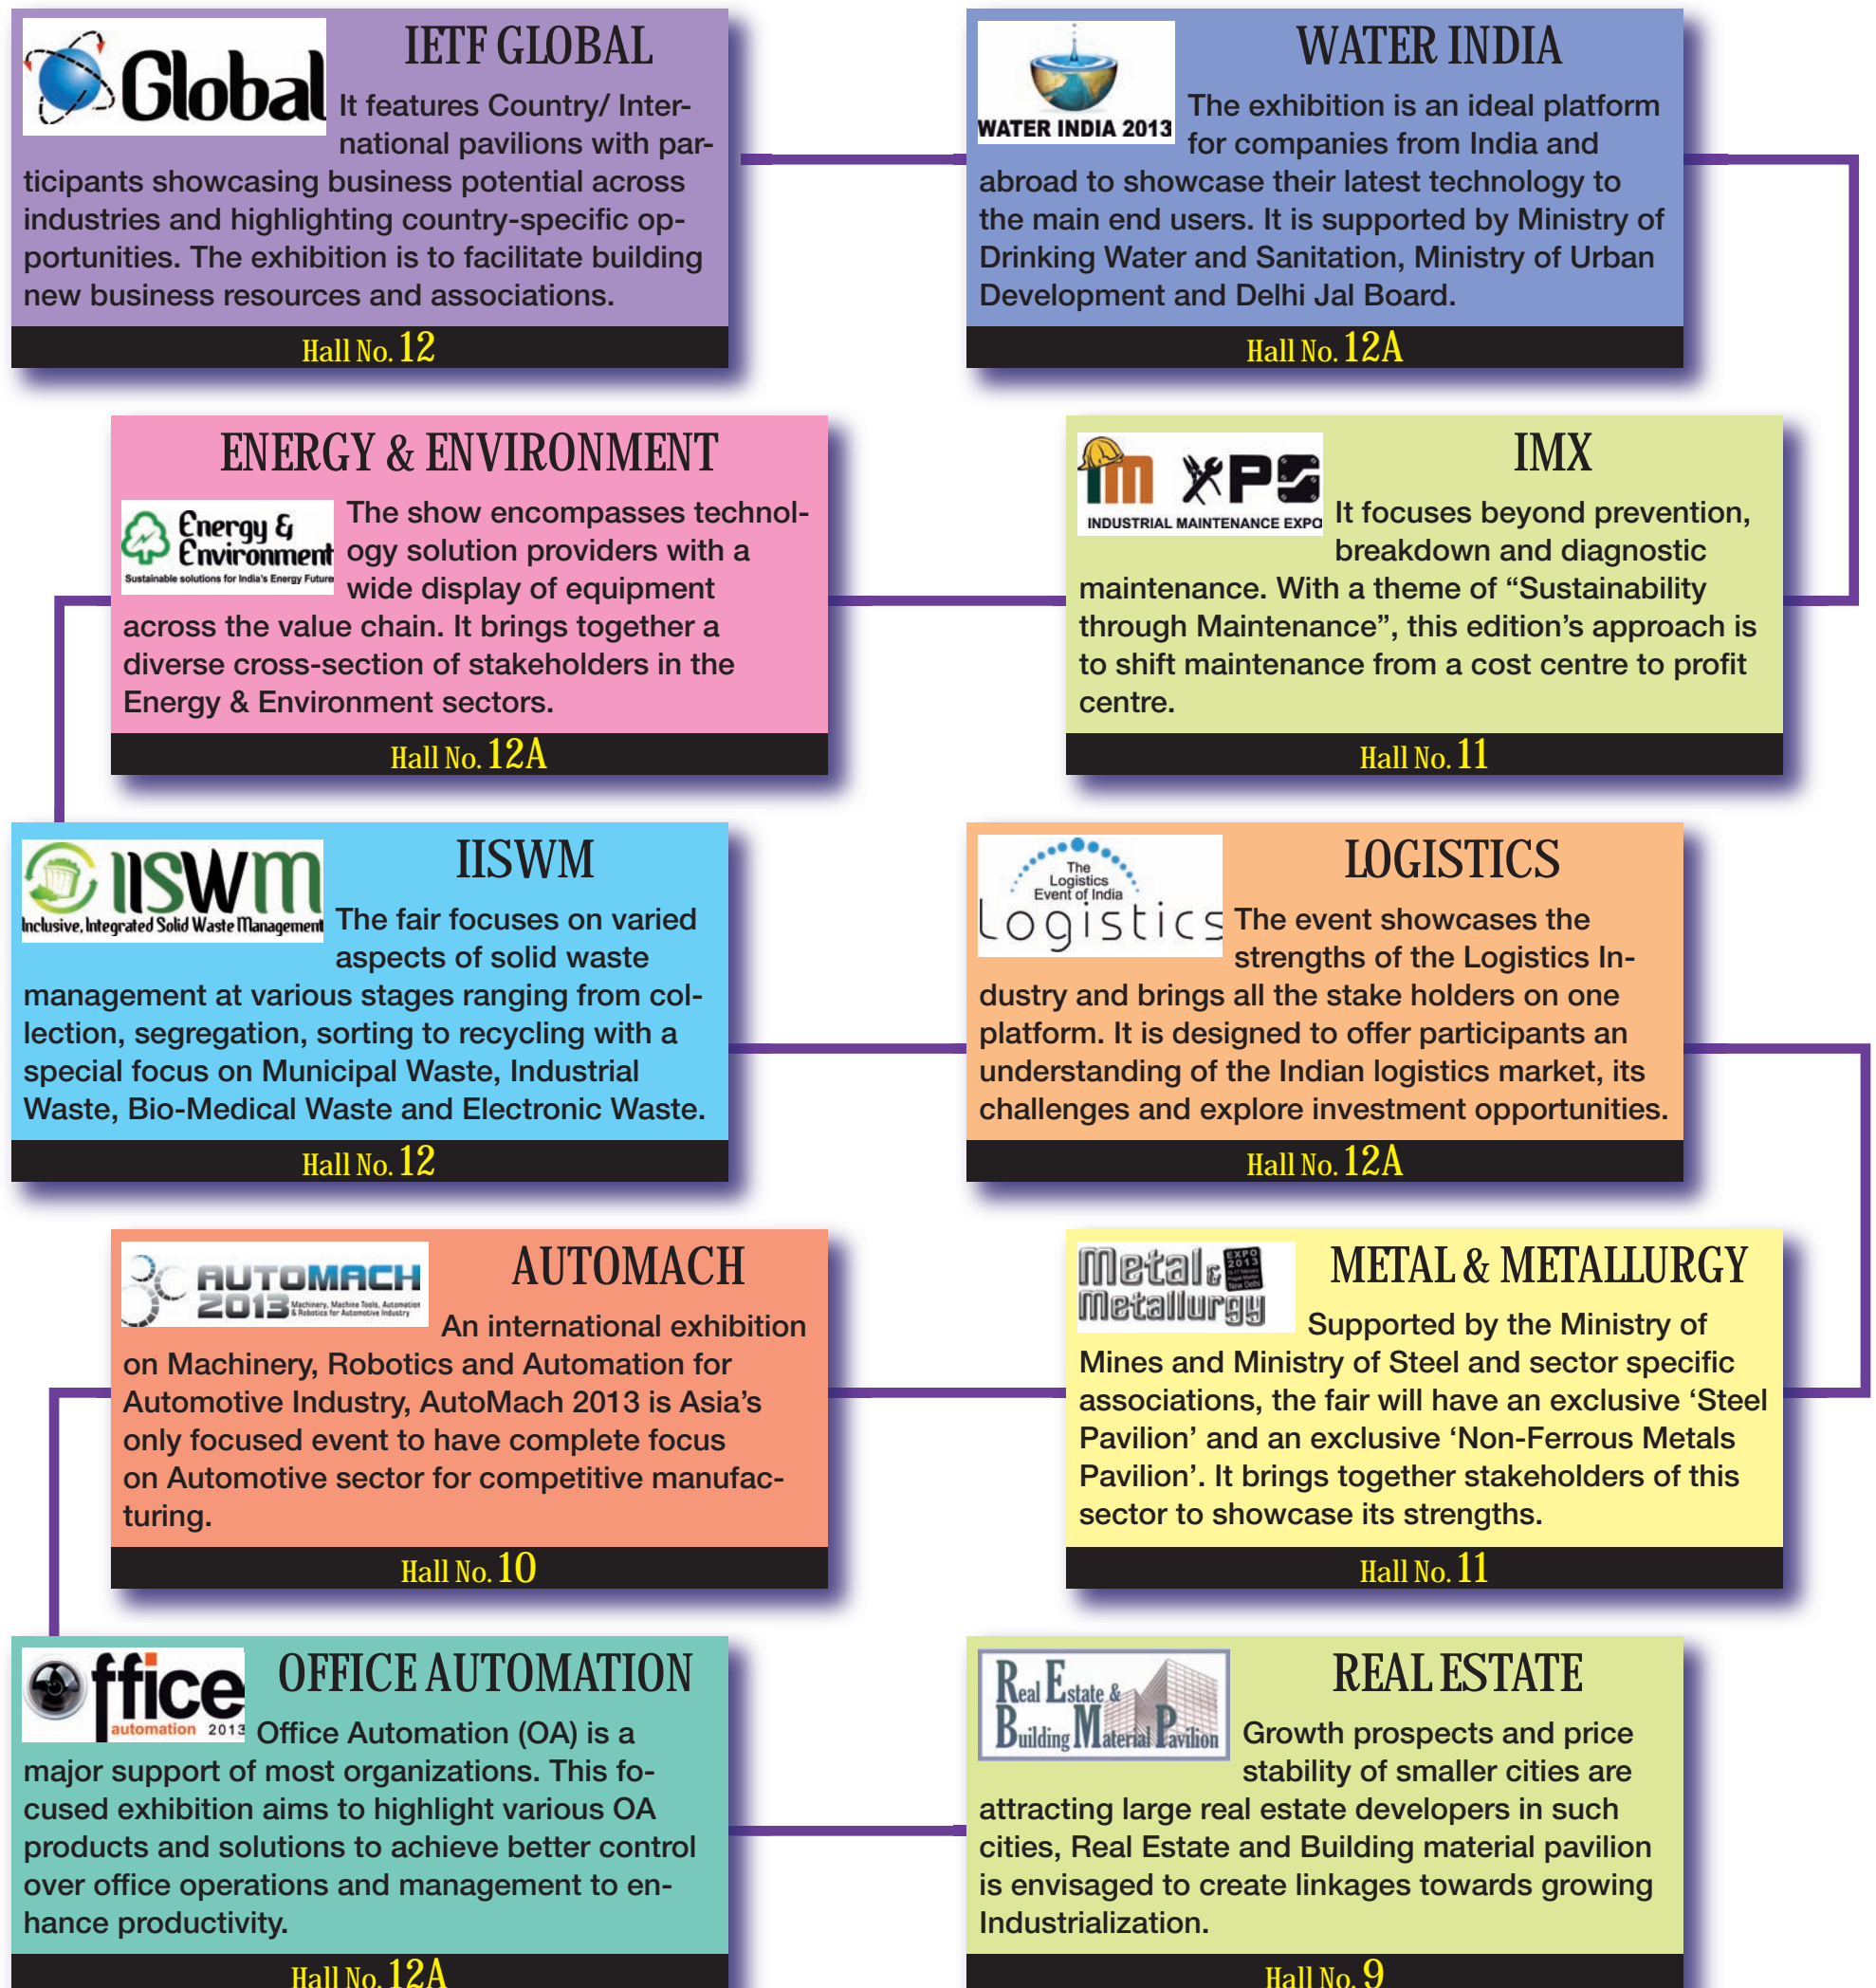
Global

IETF GLOBAL

It features Country/ International pavilions with participants showcasing business potential across industries and highlighting country-specific opportunities. The exhibition is to facilitate building new business resources and associations.

Hall No. 12

WATER INDIA 2013

WATER INDIA

The exhibition is an ideal platform for companies from India and abroad to showcase their latest technology to the main end users. It is supported by Ministry of Drinking Water and Sanitation, Ministry of Urban Development and Delhi Jal Board.

Hall No. 12A

ENERGY & ENVIRONMENT

Energy & Environment
Sustainable solutions for India's Energy Future

The show encompasses technology solution providers with a wide display of equipment across the value chain. It brings together a diverse cross-section of stakeholders in the Energy & Environment sectors.

Hall No. 12A

IMXPO
INDUSTRIAL MAINTENANCE EXPO

IMX

It focuses beyond prevention, breakdown and diagnostic maintenance. With a theme of “Sustainability through Maintenance”, this edition’s approach is to shift maintenance from a cost centre to profit centre.

Hall No. 11

IISWM
Inclusive, Integrated Solid Waste Management

IISWM

The fair focuses on varied aspects of solid waste management at various stages ranging from collection, segregation, sorting to recycling with a special focus on Municipal Waste, Industrial Waste, Bio-Medical Waste and Electronic Waste.

Hall No. 12

The Logistics Event of India
logistics

LOGISTICS

The event showcases the strengths of the Logistics Industry and brings all the stake holders on one platform. It is designed to offer participants an understanding of the Indian logistics market, its challenges and explore investment opportunities.

Hall No. 12A

AUTOMACH 2013
Machinery, Machine Tools, Automation & Robotics for Automotive Industry

AUTOMACH

An international exhibition on Machinery, Robotics and Automation for Automotive Industry, AutoMach 2013 is Asia’s only focused event to have complete focus on Automotive sector for competitive manufacturing.

Hall No. 10

Metal & Metallurgy
EXPO 2013

METAL & METALLURGY

Supported by the Ministry of Mines and Ministry of Steel and sector specific associations, the fair will have an exclusive ‘Steel Pavilion’ and an exclusive ‘Non-Ferrous Metals Pavilion’. It brings together stakeholders of this sector to showcase its strengths.

Hall No. 11

Office
automation 2013

OFFICE AUTOMATION

Office Automation (OA) is a major support of most organizations. This focused exhibition aims to highlight various OA products and solutions to achieve better control over office operations and management to enhance productivity.

Hall No. 12A

Real Estate & Building Material Pavilion

REAL ESTATE

Growth prospects and price stability of smaller cities are attracting large real estate developers in such cities, Real Estate and Building material pavilion is envisaged to create linkages towards growing Industrialization.

Hall No. 9